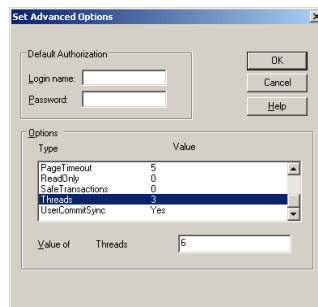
Set Advanced Options

Default Authorization

Login name:

Password:

OK

Cancel

Help

Options

| Type | Value |
|---|---|
| PageTimeout | 5 |
| ReadOnly | 0 |
| SafeTransactions | 0 |
| Threads | 3 |
| UserCommitSync | Yes |

Value of Threads 6